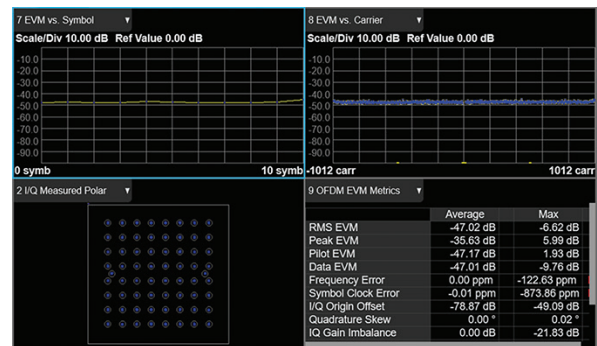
7 EVM vs. Symbol ▼
Scale/Div 10.00 dB Ref Value 0.00 dB
-10.0
-20.0
-30.0
-40.0
-50.0
-60.0
-70.0
-80.0
-90.0
0 symb
10 symb

8 EVM vs. Carrier ▼
Scale/Div 10.00 dB Ref Value 0.00 dB
-10.0
-20.0
-30.0
-40.0
-50.0
-60.0
-70.0
-80.0
-90.0
-1012 carr
1012 carr

2 I/Q Measured Polar ▼

9 OFDM EVM Metrics ▼

| | Average | Max |
|---|---|---|
| RMS EVM | -47.02 dB | -6.62 dB |
| Peak EVM | -35.63 dB | 5.99 dB |
| Pilot EVM | -47.17 dB | 1.93 dB |
| Data EVM | -47.01 dB | -9.76 dB |
| Frequency Error | 0.00 ppm | -122.63 ppm |
| Symbol Clock Error | -0.01 ppm | -873.86 ppm |
| I/Q Origin Offset | -78.87 dB | -49.09 dB |
| Quadrature Skew | 0.00 ° | 0.02 ° |
| IQ Gain Imbalance | 0.00 dB | -21.83 dB |